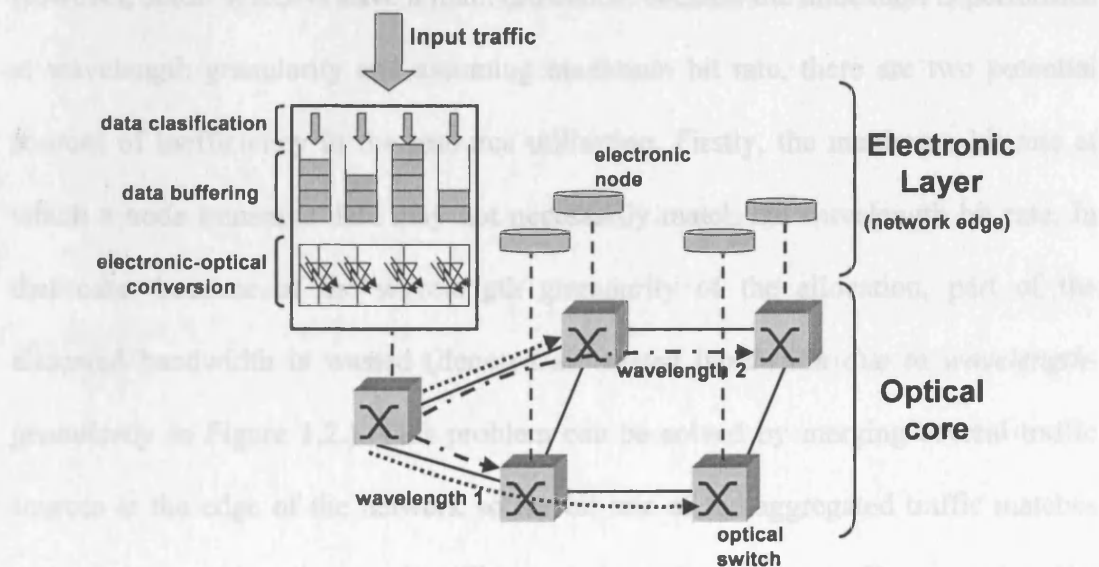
Input traffic

data clasification

data buffering

electronic-optical conversion

electronic node

Electronic Layer (network edge)

wavelength 2

wavelength 1

Optical core

optical switch

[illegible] of wavelength granularity and assuming maximum bit rate, there are two potential sources of inefficiency in resource utilisation. Firstly, the maximum bit rate at which a node transmits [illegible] not necessarily match the wavelength bit rate. In that case, because of the wavelength granularity of the allocation, part of the allocated bandwidth is wasted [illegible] due to wavelength granularity in Figure 1.2. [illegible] problem can be solved by merging several traffic sources at the edge of the network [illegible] aggregated traffic matches